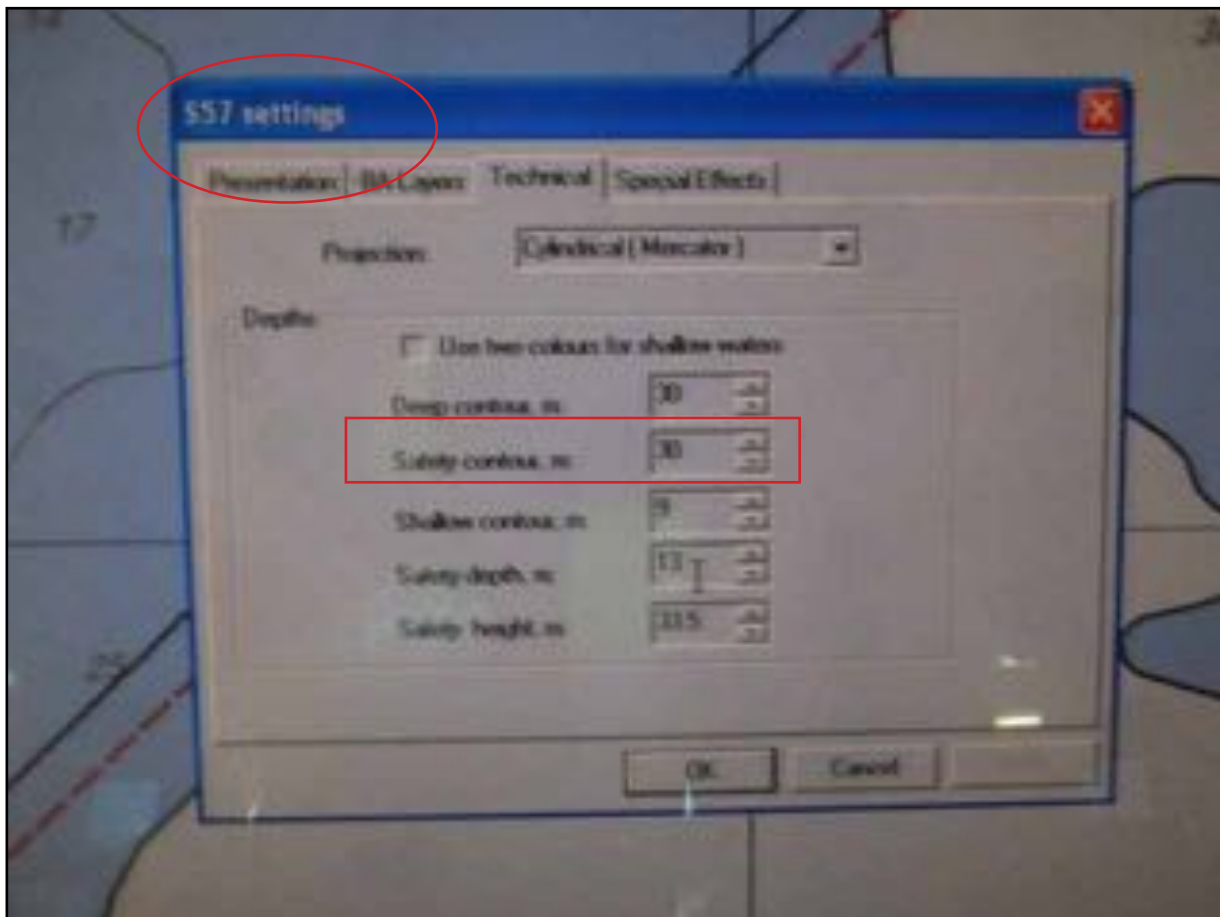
S57 settings

Presentation | BA Layers | Technical | Special Effects

Projection: Cylindrical (Mercator)

Depths

Use two colours for shallow waters

Deep contour, m: 30

Safety contour, m: 30

Shallow contour, m: 9

Safety depth, m: 13

Safety height, m: 33.5

OK

Cancel

17

25